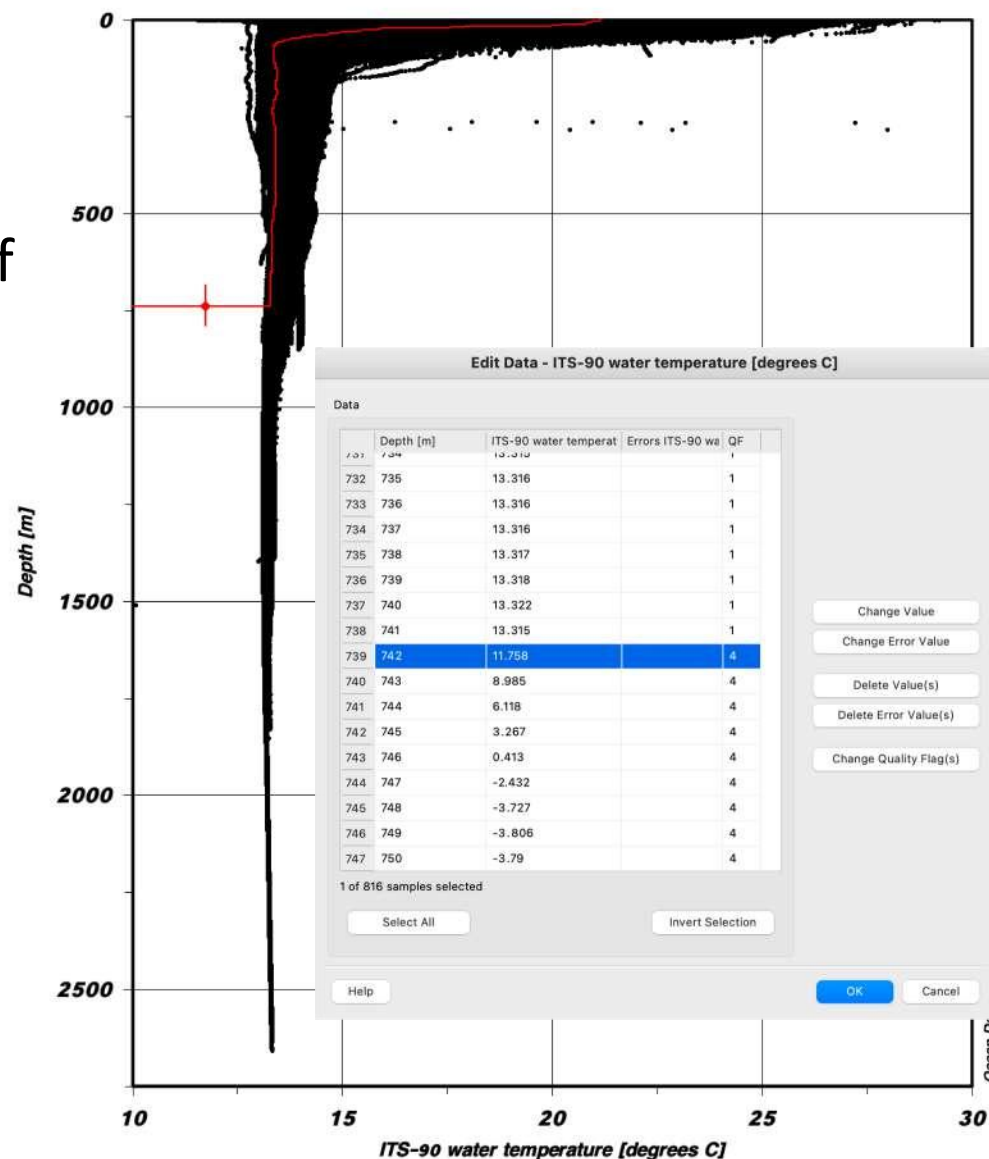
0
500
1000
1500
2000
2500
Depth [m]
10
15
20
25
30
ITS-90 water temperature [degrees C]
f

Edit Data - ITS-90 water temperature [degrees C]
Data

| | Depth [m] | ITS-90 water temperat | Errors ITS-90 wa | QF |
|---|---|---|---|---|
| 731 | 734 | 13.315 | | 1 |
| 732 | 735 | 13.316 | | 1 |
| 733 | 736 | 13.316 | | 1 |
| 734 | 737 | 13.316 | | 1 |
| 735 | 738 | 13.317 | | 1 |
| 736 | 739 | 13.318 | | 1 |
| 737 | 740 | 13.322 | | 1 |
| 738 | 741 | 13.315 | | 1 |
| 739 | 742 | 11.758 | | 4 |
| 740 | 743 | 8.985 | | 4 |
| 741 | 744 | 6.118 | | 4 |
| 742 | 745 | 3.267 | | 4 |
| 743 | 746 | 0.413 | | 4 |
| 744 | 747 | -2.432 | | 4 |
| 745 | 748 | -3.727 | | 4 |
| 746 | 749 | -3.806 | | 4 |
| 747 | 750 | -3.79 | | 4 |

1 of 816 samples selected
Select All
Invert Selection
Change Value
Change Error Value
Delete Value(s)
Delete Error Value(s)
Change Quality Flag(s)
Help
OK
Cancel